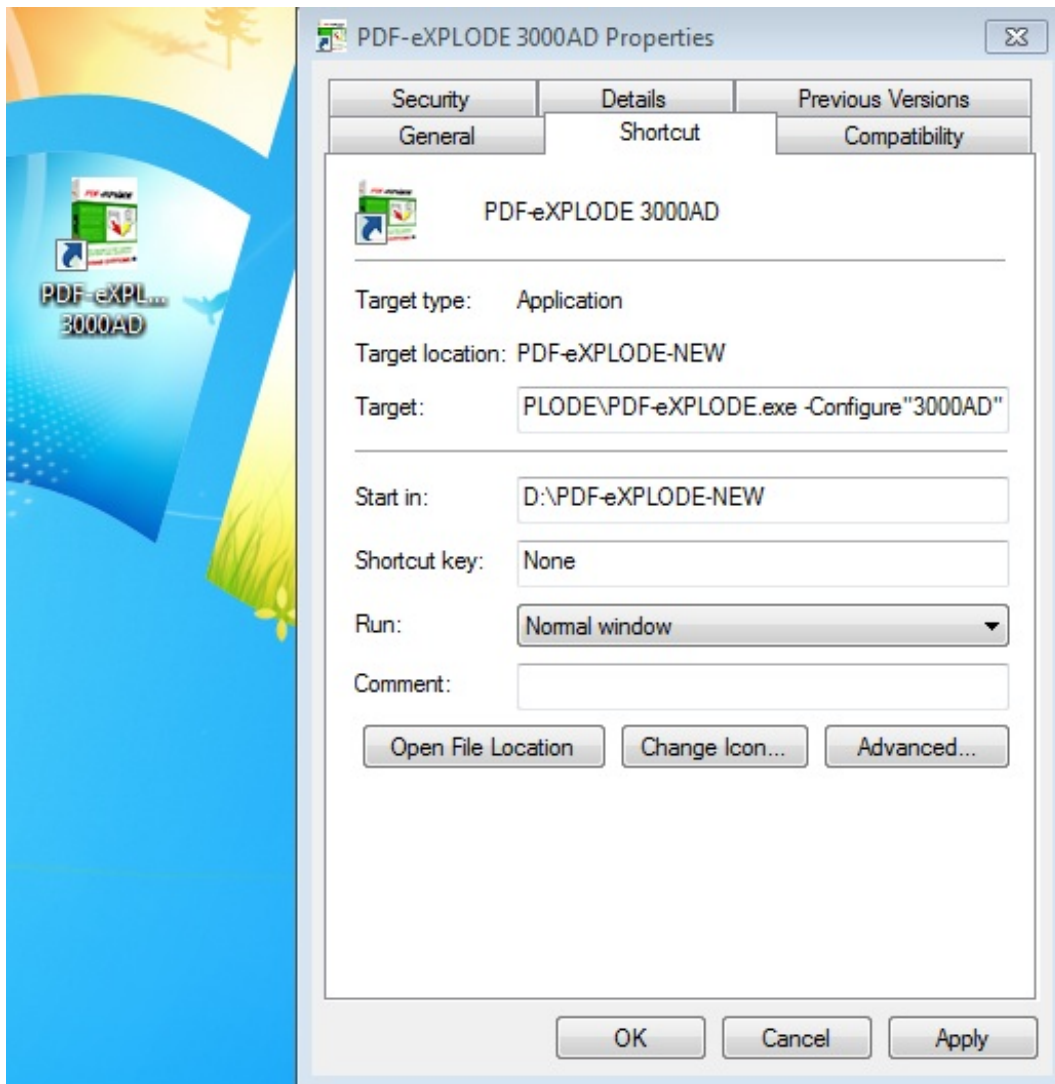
PDF-eXPL... 3000AD

PDF-eXPLODE 3000AD Properties

Security | Details | Previous Versions
General | Shortcut | Compatibility

PDF-eXPLODE 3000AD

Target type: Application

Target location: PDF-eXPLODE-NEW

Target: PLODE\PDF-eXPLODE.exe -Configure"3000AD"

Start in: D:\PDF-eXPLODE-NEW

Shortcut key: None

Run: Normal window

Comment:

Open File Location | Change Icon... | Advanced...

OK | Cancel | Apply